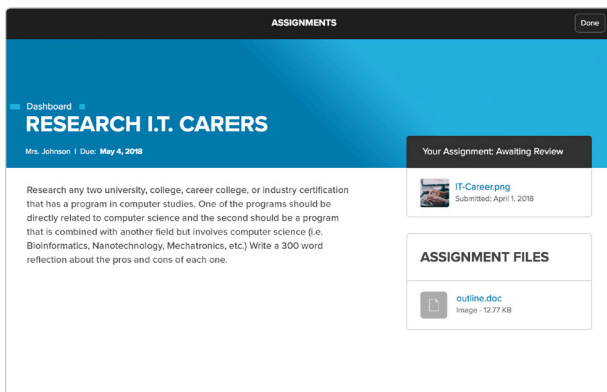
ASSIGNMENTS

Done

Dashboard

RESEARCH I.T. CARERS

Mrs. Johnson | Due: May 4, 2018

Your Assignment: Awaiting Review

IT-Career.png
Submitted: April 1, 2018

Research any two university, college, career college, or industry certification that has a program in computer studies. One of the programs should be directly related to computer science and the second should be a program that is combined with another field but involves computer science (i.e. Bioinformatics, Nanotechnology, Mechatronics, etc.) Write a 300 word reflection about the pros and cons of each one.

ASSIGNMENT FILES

outline.doc
Image - 12.77 KB